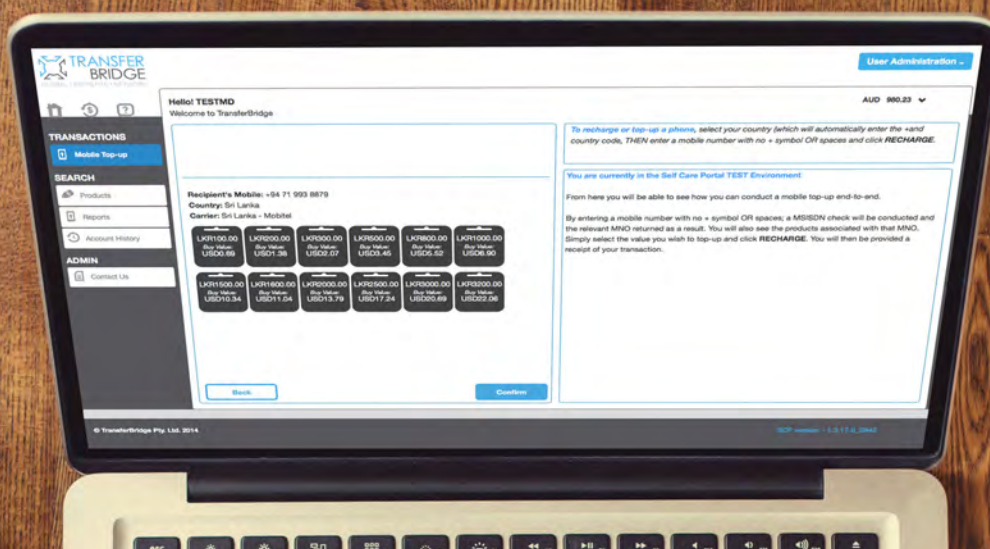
TRANSFER BRIDGE

GLOBAL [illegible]

User Administration

Hello! TESTMD
Welcome to TransferBridge

AUD 980.23

TRANSACTIONS
Mobile Top-up

SEARCH
Products
Reports
Account History

ADMIN
Contact Us

Recipient's Mobile: +94 71 993 8679
Country: Sri Lanka
Carrier: Sri Lanka - Mobitel

| LKR100.00 Buy Value: USD0.69 | LKR200.00 Buy Value: USD1.38 | LKR300.00 Buy Value: USD2.07 | LKR500.00 Buy Value: USD3.45 | LKR800.00 Buy Value: USD5.52 | LKR1000.00 Buy Value: USD6.90 |
|---|---|---|---|---|---|
| LKR1500.00 Buy Value: USD10.34 | LKR1600.00 Buy Value: USD11.04 | LKR2000.00 Buy Value: USD13.79 | LKR2500.00 Buy Value: USD17.24 | LKR3000.00 Buy Value: USD20.69 | LKR3200.00 Buy Value: USD22.06 |

Back
Confirm

To recharge or top-up a phone, select your country (which will automatically enter the +and country code, THEN enter a mobile number with no + symbol OR spaces and click RECHARGE.

You are currently in the Self Care Portal TEST Environment

From here you will be able to see how you can conduct a mobile top-up end-to-end.

By entering a mobile number with no + symbol OR spaces; a MSISDN check will be conducted and the relevant MNO returned as a result. You will also see the products associated with that MNO. Simply select the value you wish to top-up and click RECHARGE. You will then be provided a receipt of your transaction.

© TransferBridge Pty. Ltd. 2014

SCP version : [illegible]